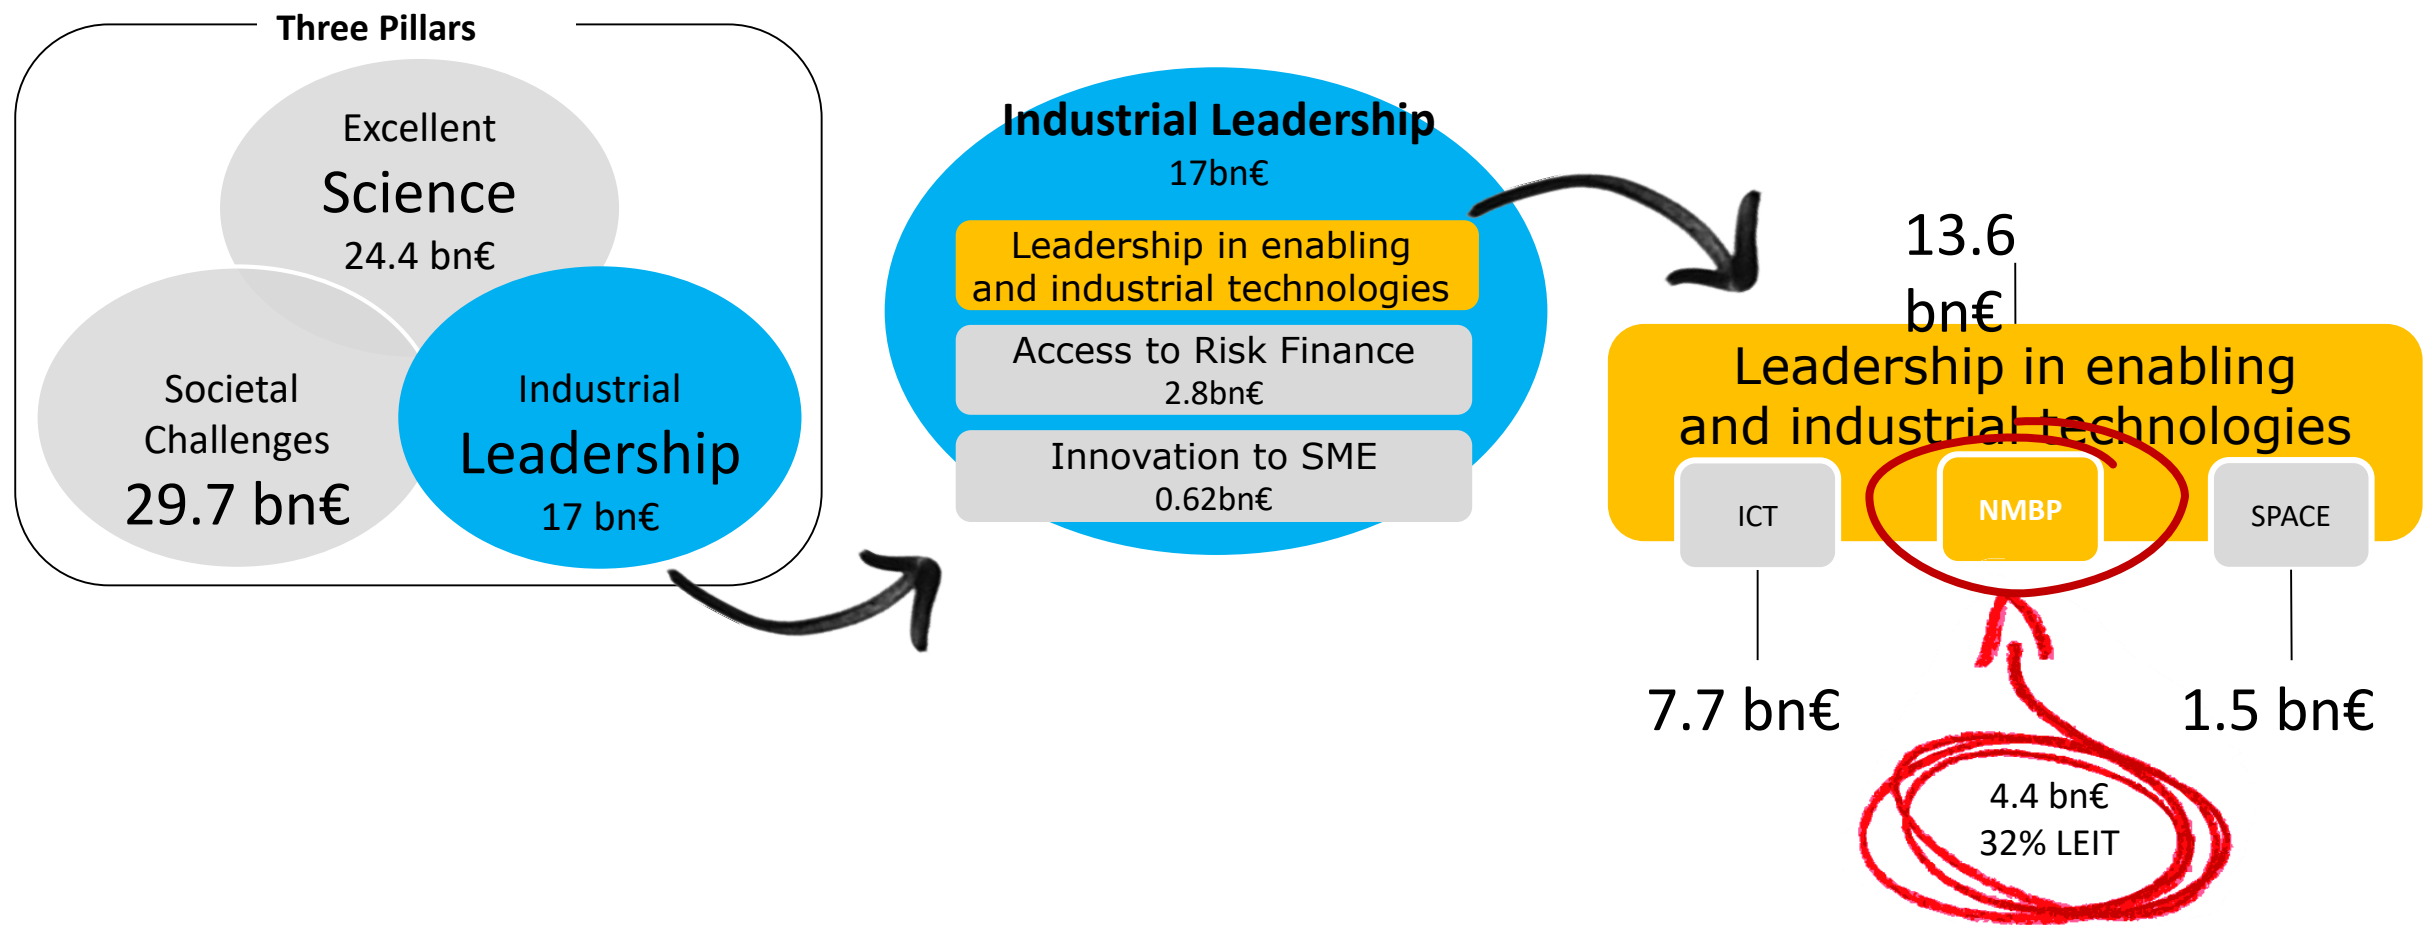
Three Pillars

Excellent
Science
24.4 bn€

Societal
Challenges
29.7 bn€

Industrial
Leadership
17 bn€

Industrial Leadership
17bn€

Leadership in enabling and industrial technologies

Access to Risk Finance
2.8bn€

Innovation to SME
0.62bn€

13.6 bn€

Leadership in enabling and industrial technologies

ICT

NMBP

SPACE

7.7 bn€

1.5 bn€

4.4 bn€
32% LEIT